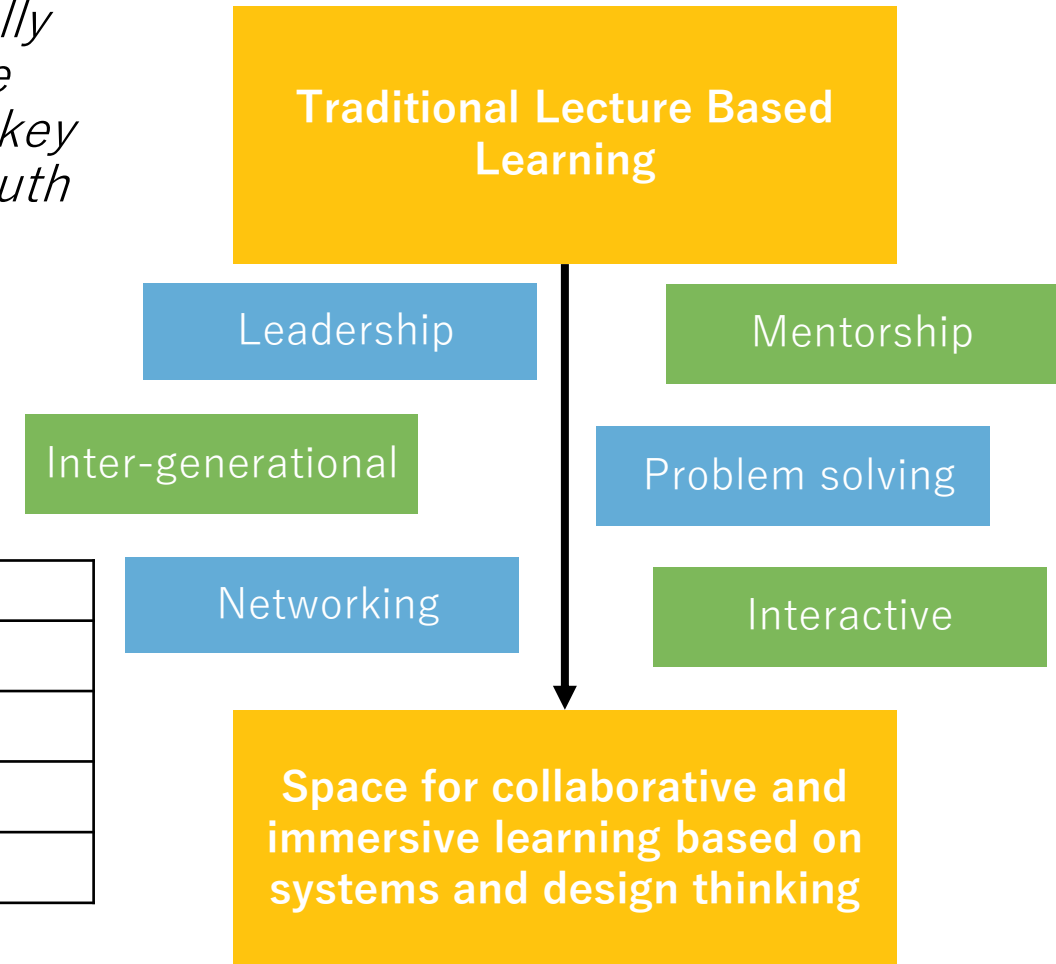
lly
e
key
uth

Traditional Lecture Based Learning

Leadership

Mentorship

Inter-generational

Problem solving

Networking

Interactive

Space for collaborative and immersive learning based on systems and design thinking